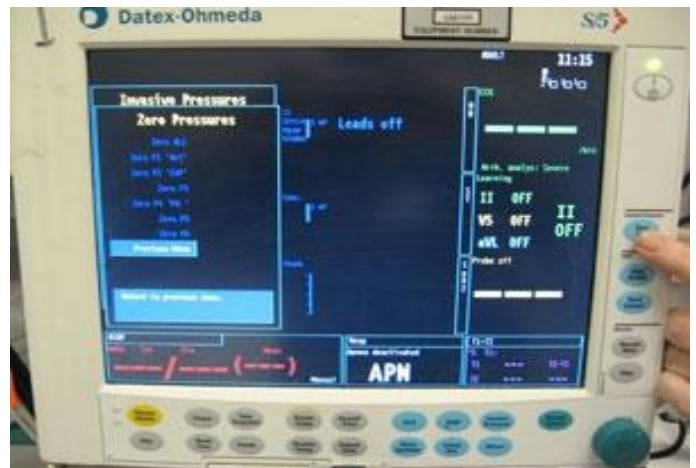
Datex-Ohmeda

S5

11:15

Invasive Pressures

Zero Pressures

Zero All

Zero P1 "Art"

Zero P2 "CVP"

Zero P3

Zero P4 "PA"

Zero P5

Zero P6

Previous Menu

Return to previous menu.

Leads off

Arrh. analys: Severe
Learning

II OFF

V5 OFF

aVL OFF

II
OFF

Probe off

Manual

APN